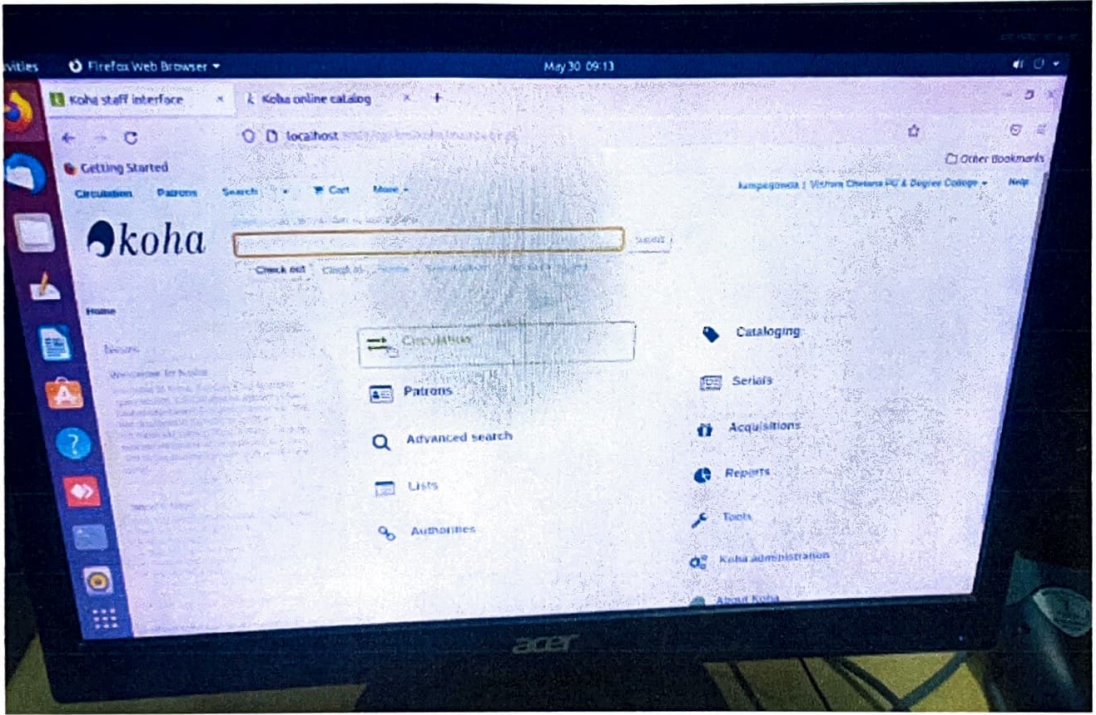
vities Firefox Web Browser ▾ May 30 09:13

Koha staff interface × Koha online catalog × +

localhost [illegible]

Getting Started

Other Bookmarks

Circulation Patrons Search ▾ Cart More ▾

kumpegowda | Vishwa Chetana PU & Degree College ▾ Help

koha

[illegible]

Submit

Check out Check in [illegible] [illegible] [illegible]

Home

News

Welcome to Koha

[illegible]

Circulation

Patrons

Advanced search

Lists

Authorities

Cataloging

Serials

Acquisitions

Reports

Tools

Koha administration

About Koha

acer